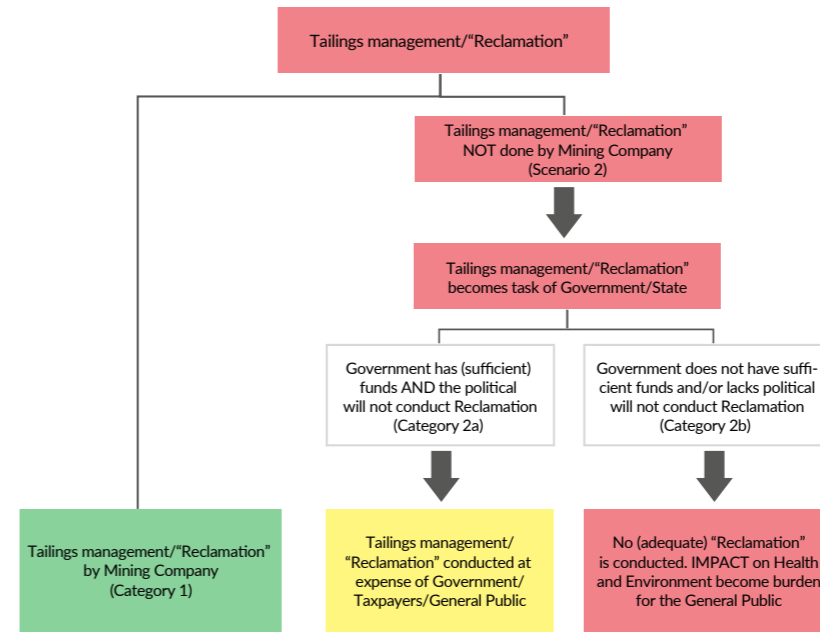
Tailings management/“Reclamation”

Tailings management/“Reclamation” NOT done by Mining Company (Scenario 2)

Tailings management/“Reclamation” becomes task of Government/State

Government has (sufficient) funds AND the political will not conduct Reclamation (Category 2a)

Government does not have sufficient funds and/or lacks political will not conduct Reclamation (Category 2b)

Tailings management/“Reclamation” by Mining Company (Category 1)

Tailings management/ “Reclamation” conducted at expense of Government/ Taxpayers/General Public

No (adequate) “Reclamation” is conducted. IMPACT on Health and Environment become burden for the General Public